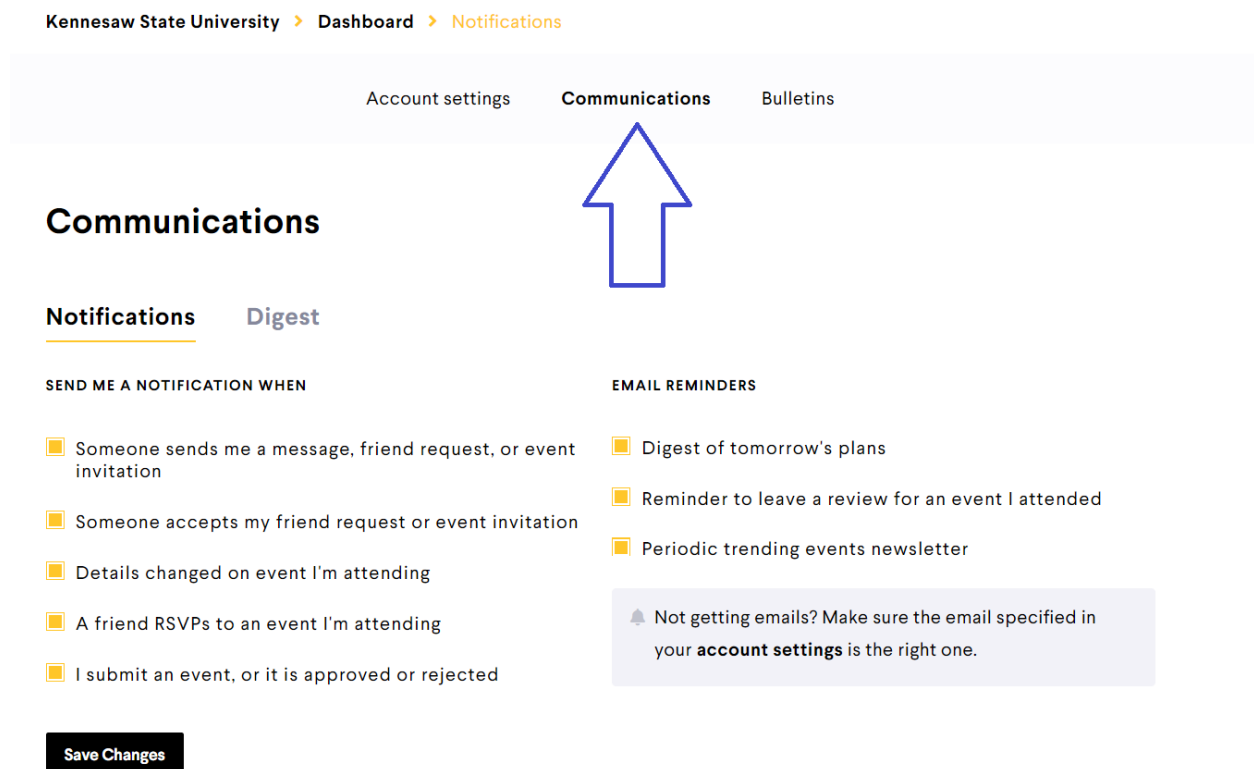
Kennesaw State University > Dashboard > Notifications

Account settings Communications Bulletins

Communications

Notifications Digest

SEND ME A NOTIFICATION WHEN

Someone sends me a message, friend request, or event invitation

Someone accepts my friend request or event invitation

Details changed on event I'm attending

A friend RSVPs to an event I'm attending

I submit an event, or it is approved or rejected

EMAIL REMINDERS

Digest of tomorrow's plans

Reminder to leave a review for an event I attended

Periodic trending events newsletter

Not getting emails? Make sure the email specified in your **account settings** is the right one.

Save Changes